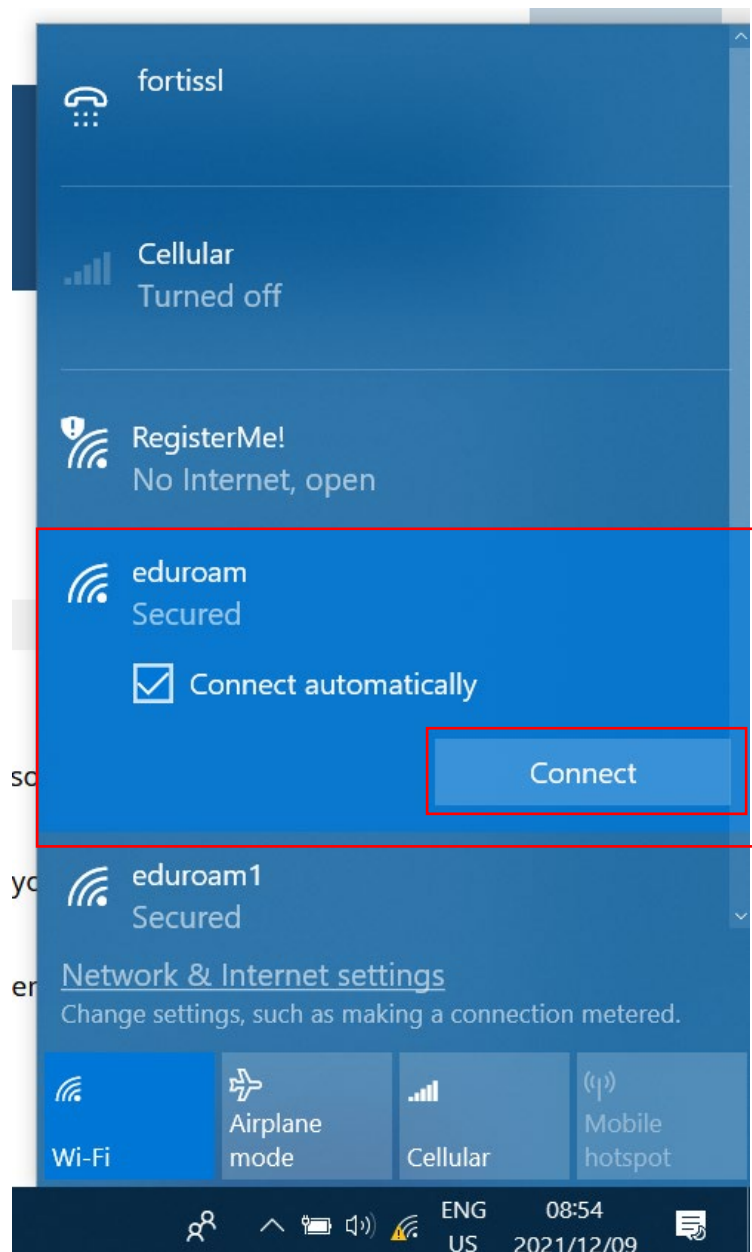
fortissl

Cellular
Turned off

RegisterMe!
No Internet, open

eduroam
Secured

Connect automatically

Connect

eduroam1
Secured

Network & Internet settings
Change settings, such as making a connection metered.

Wi-Fi

Airplane mode

Cellular

Mobile hotspot

ENG
US

08:54
2021/12/09